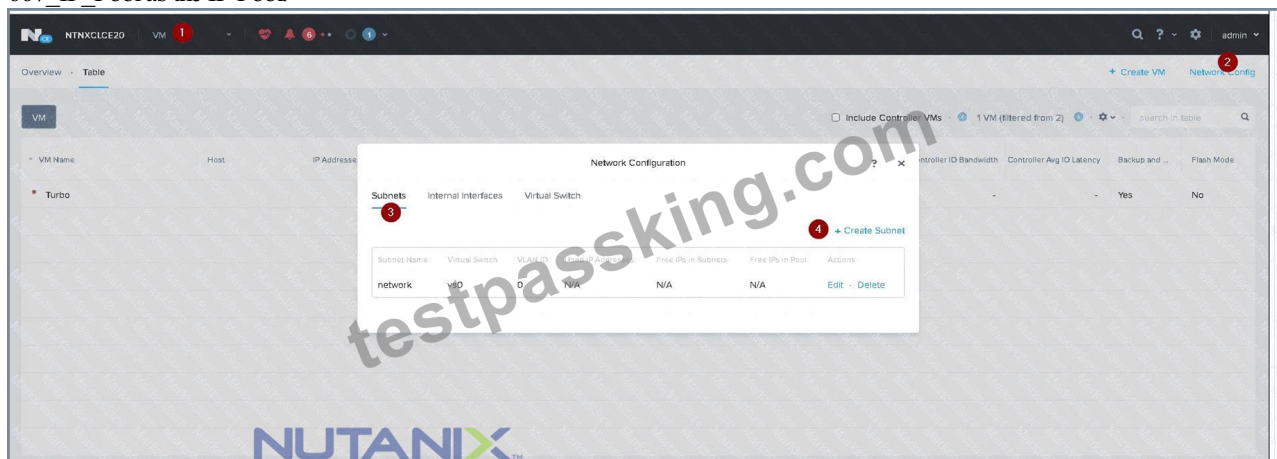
NTNXCLCE20 VM 1

6 1

admin

Overview · Table

+ Create VM Network Config 2

VM

Include Controller VMs · 1 VM (filtered from 2) search in table

VM Name Host IP Addresse

Turbo

Controller ID Bandwidth Controller Avg IO Latency Backup and ... Flash Mode

- - Yes No

Network Configuration ? ×

Subnets 3 Internal Interfaces Virtual Switch

4 + Create Subnet

| Subnet Name | Virtual Switch | VLAN ID | Used IP Addresses | Free IPs in Subnets | Free IPs in Pool | Actions |
|---|---|---|---|---|---|---|
| network | vs0 | 0 | N/A | N/A | N/A | Edit · Delete |

testpassking.com

NUTANIX